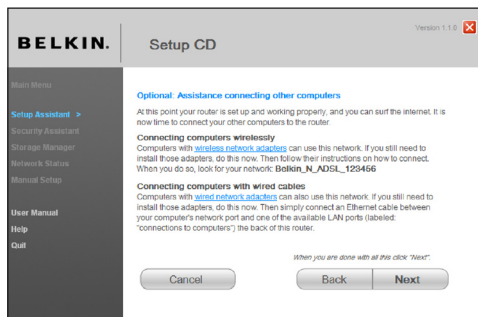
BELKIN.

Setup CD

Version 1.1.0

Main Menu

Setup Assistant >

Security Assistant

Storage Manager

Network Status

Manual Setup

User Manual

Help

Quit

Optional: Assistance connecting other computers

At this point your router is set up and working properly, and you can surf the internet. It is now time to connect your other computers to the router.

Connecting computers wirelessly

Computers with wireless network adapters can use this network. If you still need to install those adapters, do this now. Then follow their instructions on how to connect. When you do so, look for your network: Belkin_N_ADSL_123456

Connecting computers with wired cables

Computers with wired network adapters can also use this network. If you still need to install those adapters, do this now. Then simply connect an Ethernet cable between your computer's network port and one of the available LAN ports (labeled: "connections to computers") the back of this router.

When you are done with all this click "Next".

Cancel

Back

Next